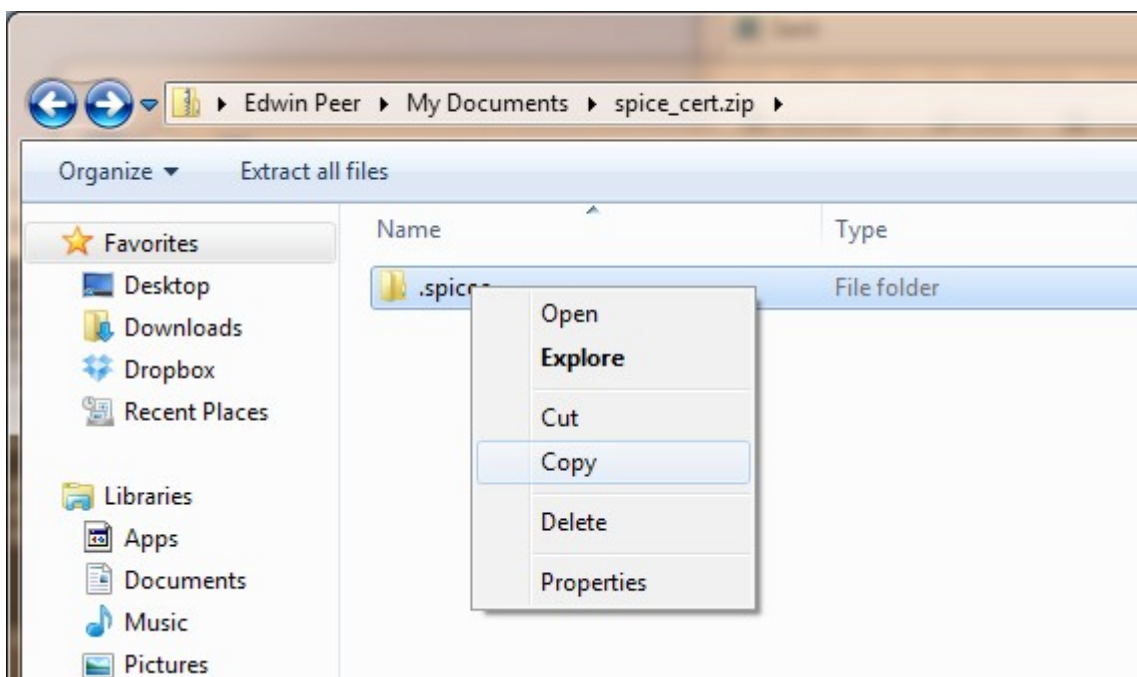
▸ Edwin Peer ▸ My Documents ▸ spice_cert.zip ▸

Organize ▾ Extract all files

Favorites
Desktop
Downloads
Dropbox
Recent Places

Libraries
Apps
Documents
Music
Pictures

Name
Type

.spic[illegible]
File folder

Open
Explore
Cut
Copy
Delete
Properties